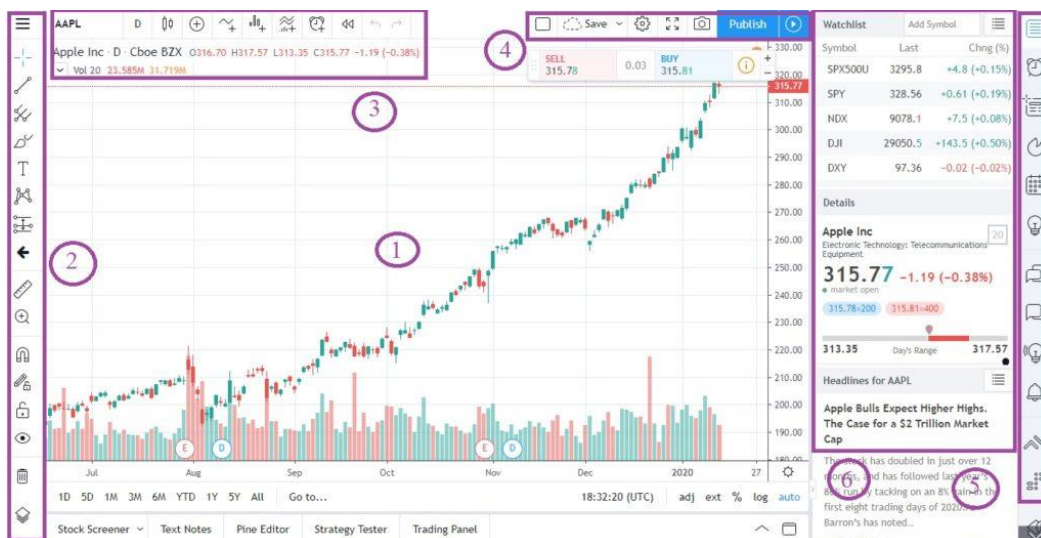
AAPL D Save Publish

Apple Inc · D · Cboe BZX O316.70 H317.57 L313.35 C315.77 −1.19 (−0.38%)

Vol 20 23.585M 31.719M

SELL 315.78 0.03 BUY 315.81

330.00
320.00
315.77
310.00
300.00
290.00
280.00
270.00
260.00
250.00
240.00
230.00
220.00
210.00
200.00
190.00
180.00

1 2 3 4 5 6

E D E D

Jul Aug Sep Oct Nov Dec 2020 27

1D 5D 1M 3M 6M YTD 1Y 5Y All Go to... 18:32:20 (UTC) adj ext % log auto

Stock Screener Text Notes Pine Editor Strategy Tester Trading Panel

Watchlist Add Symbol

| Symbol | Last | Chng (%) |
|---|---|---|
| SPX500U | 3295.8 | +4.8 (+0.15%) |
| SPY | 328.56 | +0.61 (+0.19%) |
| NDX | 9078.1 | +7.5 (+0.08%) |
| DJI | 29050.5 | +143.5 (+0.50%) |
| DXY | 97.36 | −0.02 (−0.02%) |

Details

Apple Inc
Electronic Technology: Telecommunications Equipment

315.77 −1.19 (−0.38%)
market open

315.78×200 315.81×400

313.35 Days Range 317.57

Headlines for AAPL

Apple Bulls Expect Higher Highs. The Case for a $2 Trillion Market Cap

The stock has doubled in just over 12 months, and has followed last year's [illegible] run by tacking on an 8% gain in the first eight trading days of 2020. Barron's has noted...